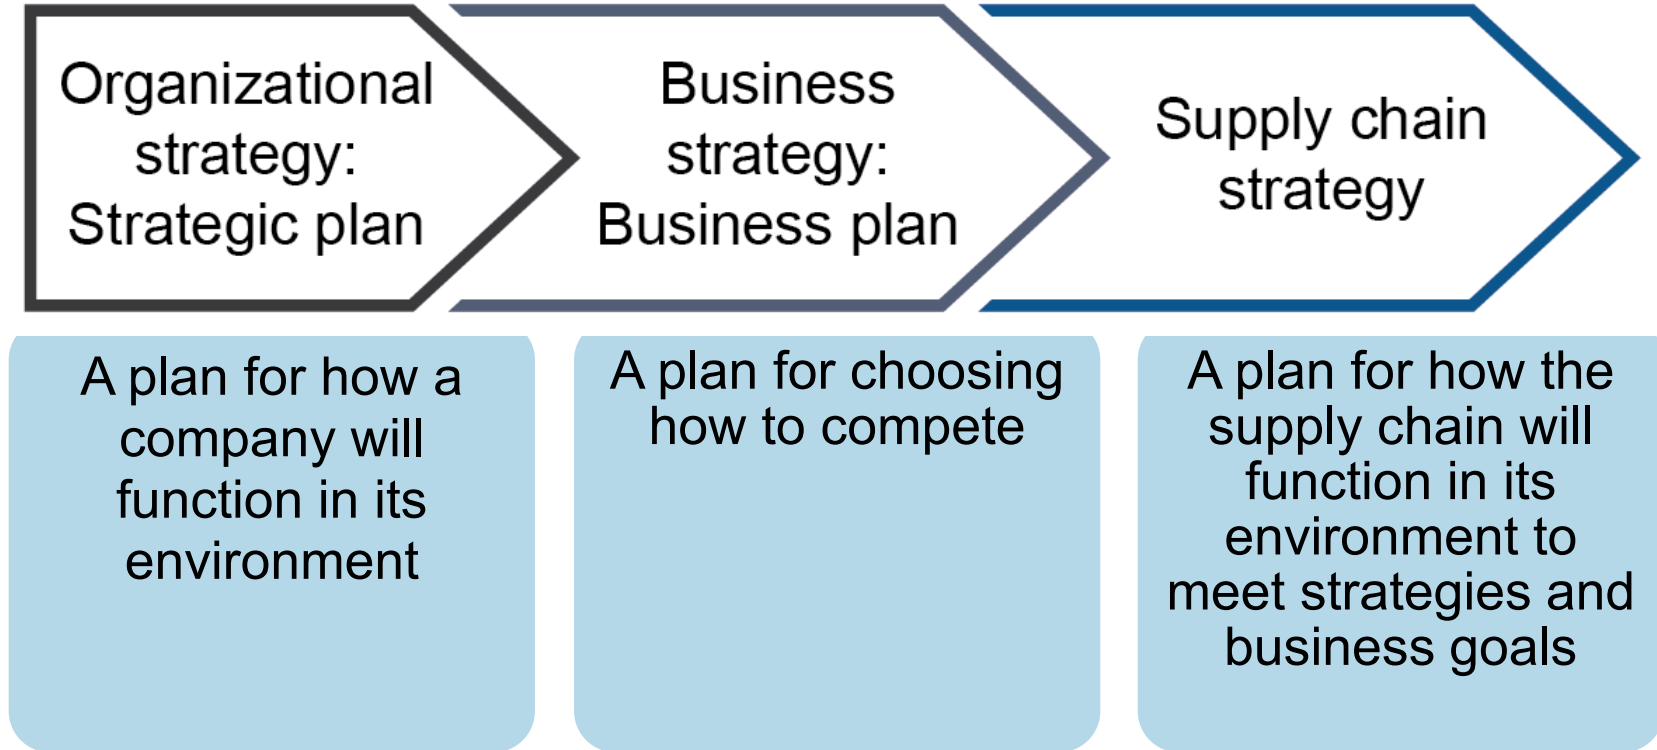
Organizational strategy: Strategic plan

Business strategy: Business plan

Supply chain strategy

A plan for how a company will function in its environment

A plan for choosing how to compete

A plan for how the supply chain will function in its environment to meet strategies and business goals